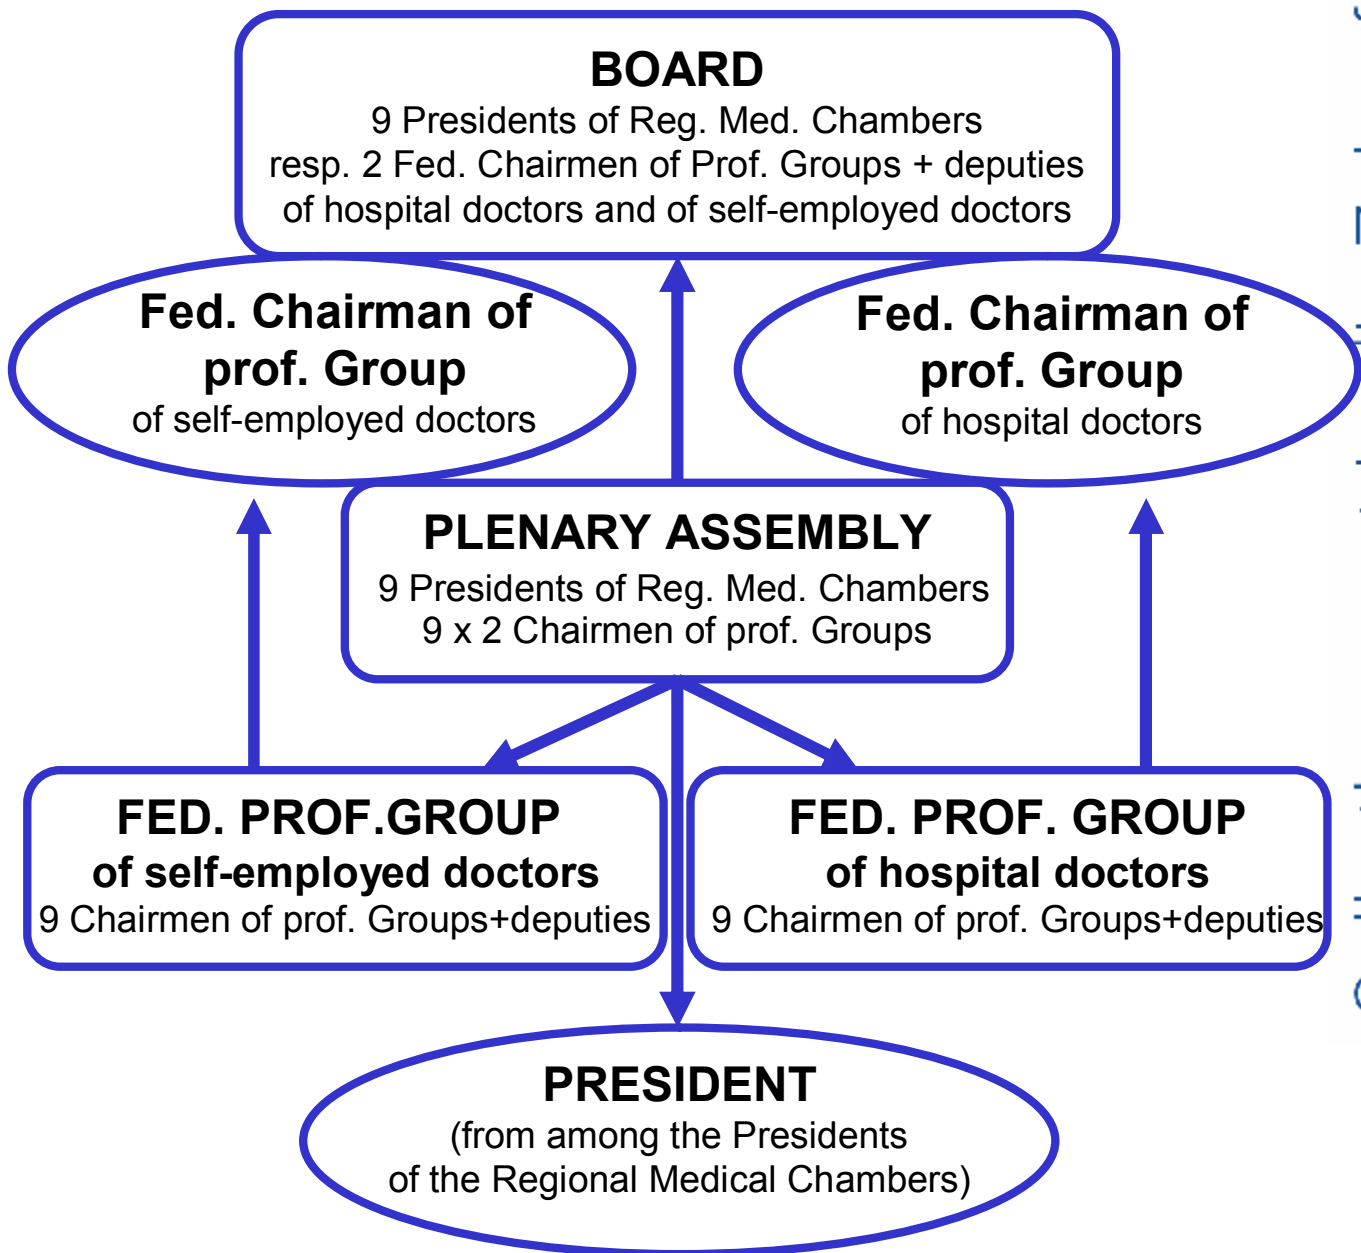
BOARD
9 Presidents of Reg. Med. Chambers
resp. 2 Fed. Chairmen of Prof. Groups + deputies
of hospital doctors and of self-employed doctors

Fed. Chairman of
prof. Group
of self-employed doctors

Fed. Chairman of
prof. Group
of hospital doctors

PLENARY ASSEMBLY
9 Presidents of Reg. Med. Chambers
9 x 2 Chairmen of prof. Groups

FED. PROF.GROUP
of self-employed doctors
9 Chairmen of prof. Groups+deputies

FED. PROF. GROUP
of hospital doctors
9 Chairmen of prof. Groups+deputies

PRESIDENT
(from among the Presidents
of the Regional Medical Chambers)